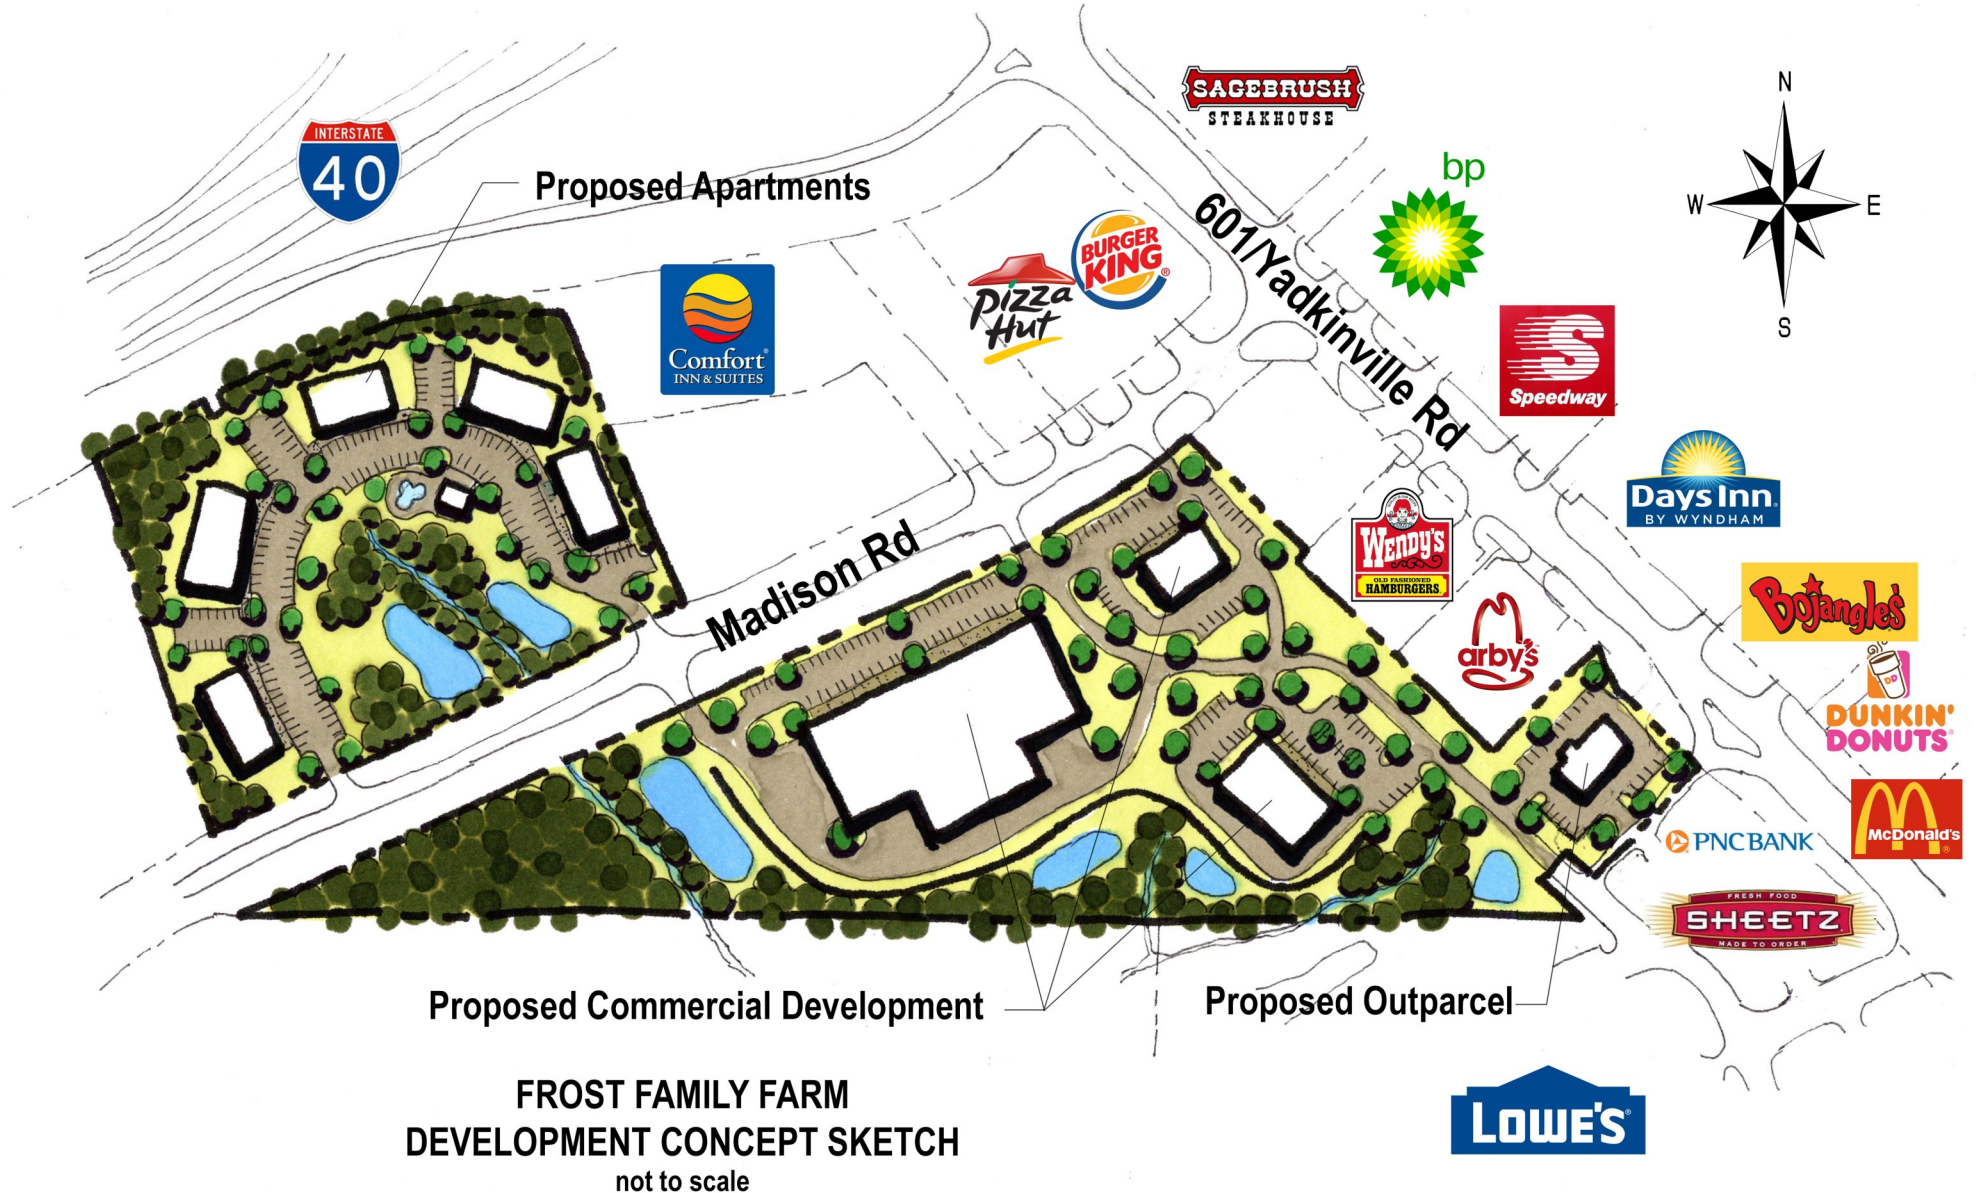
SAGEBRUSH STEAKHOUSE

INTERSTATE 40

Proposed Apartments

bp

N
W E
S

Comfort INN & SUITES

BURGER KING

Pizza Hut

601/Yadkinville Rd

Speedway

Days Inn BY WYNDHAM

Wendy's OLD FASHIONED HAMBURGERS

Madison Rd

Bojangles

arby's

DUNKIN' DONUTS

PNC BANK

McDonald's

FRESH FOOD SHEETZ MADE TO ORDER

Proposed Commercial Development

Proposed Outparcel

FROST FAMILY FARM
DEVELOPMENT CONCEPT SKETCH
not to scale

LOWE'S